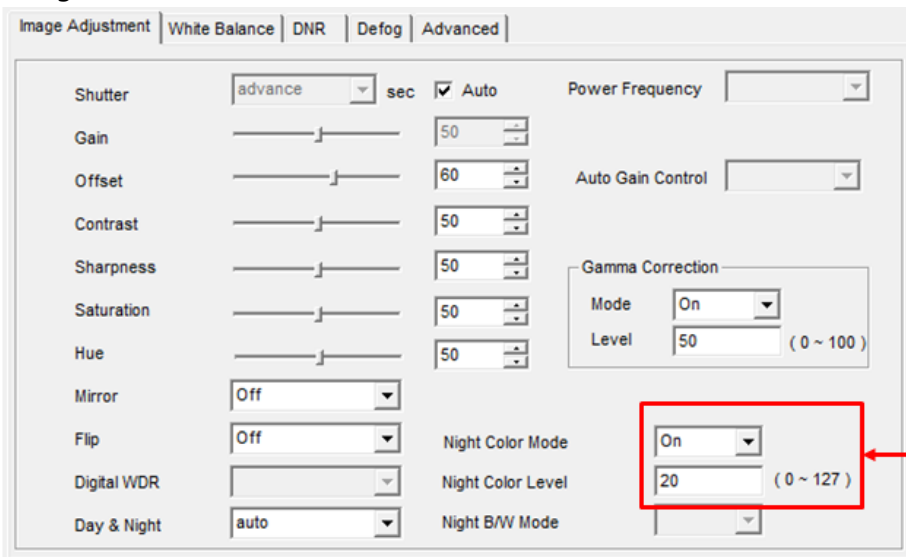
Image Adjustment | White Balance | DNR | Defog | Advanced

Shutter advance sec Auto
Power Frequency
Gain 50
Offset 60
Auto Gain Control
Contrast 50
Sharpness 50
Gamma Correction
Mode On
Saturation 50
Level 50 ( 0 ~ 100 )
Hue 50
Mirror Off
Flip Off
Night Color Mode On
Digital WDR
Night Color Level 20 ( 0 ~ 127 )
Day & Night auto
Night B/W Mode